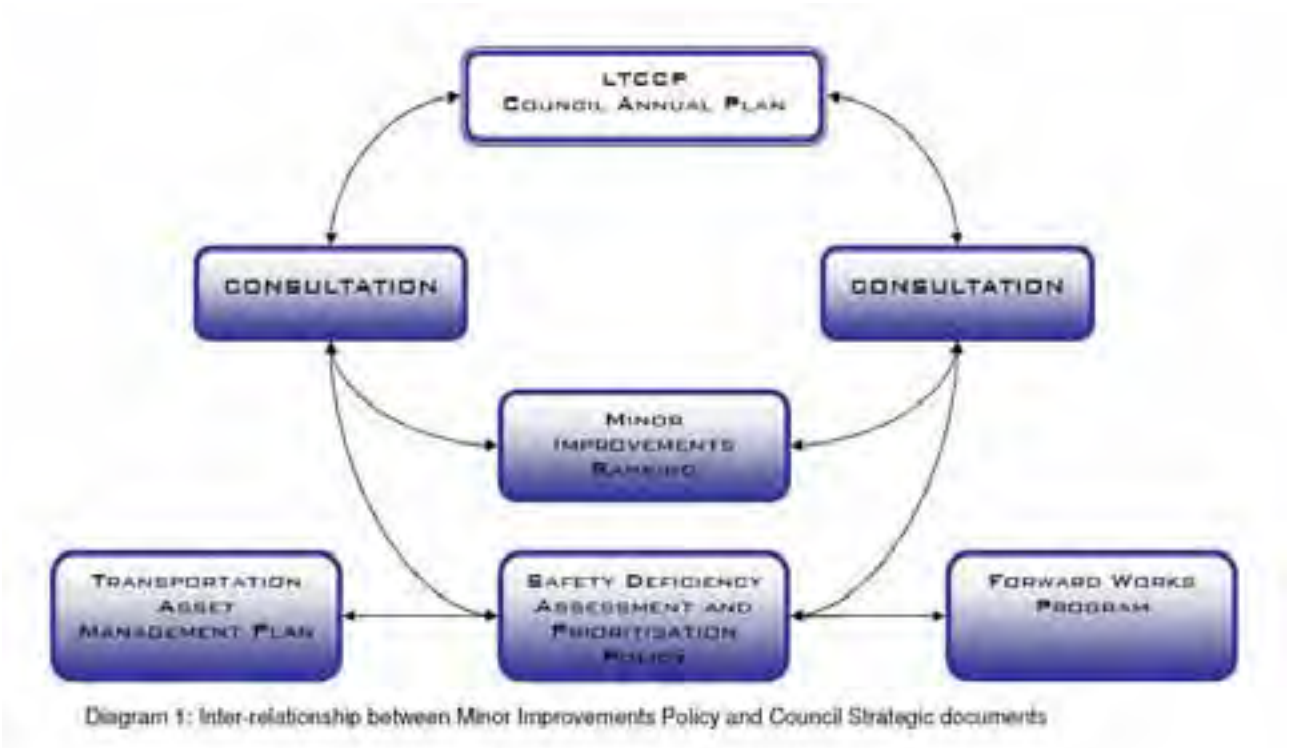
LTCCP
COUNCIL ANNUAL PLAN

CONSULTATION

CONSULTATION

MINOR IMPROVEMENTS RANKING

TRANSPORTATION ASSET MANAGEMENT PLAN

SAFETY DEFICIENCY ASSESSMENT AND PRIORITISATION POLICY

FORWARD WORKS PROGRAM

Diagram 1: Inter-relationship between Minor Improvements Policy and Council Strategic documents